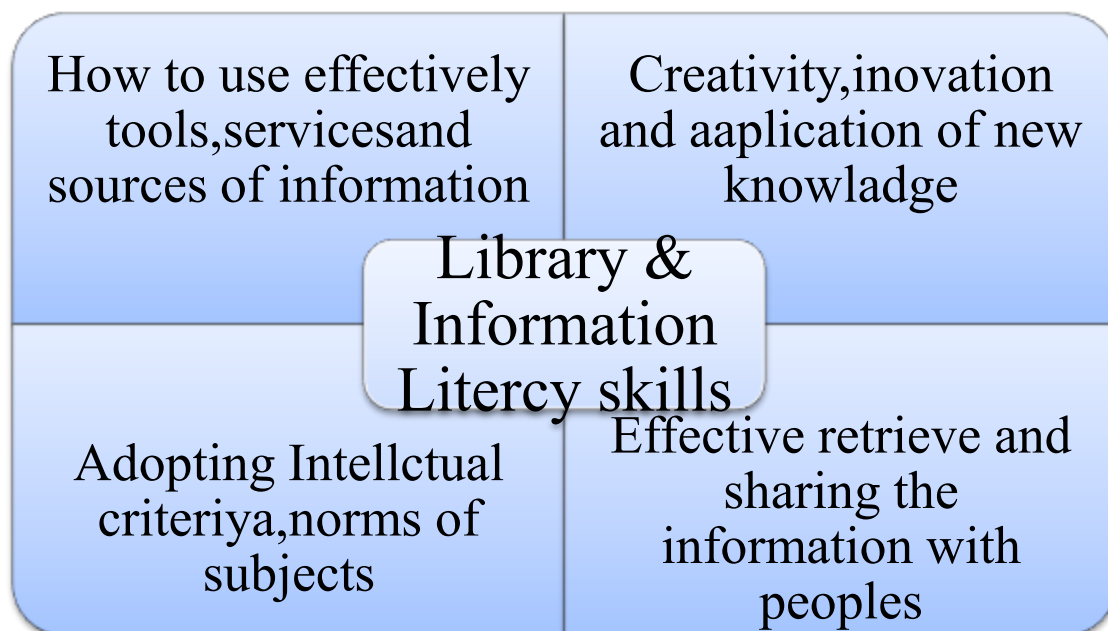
How to use effectively tools,servicesand sources of information

Creativity,inovation and aaplication of new knowladge

Library & Information Litercy skills

Adopting Intellctual criteriya,norms of subjects

Effective retrieve and sharing the information with peoples